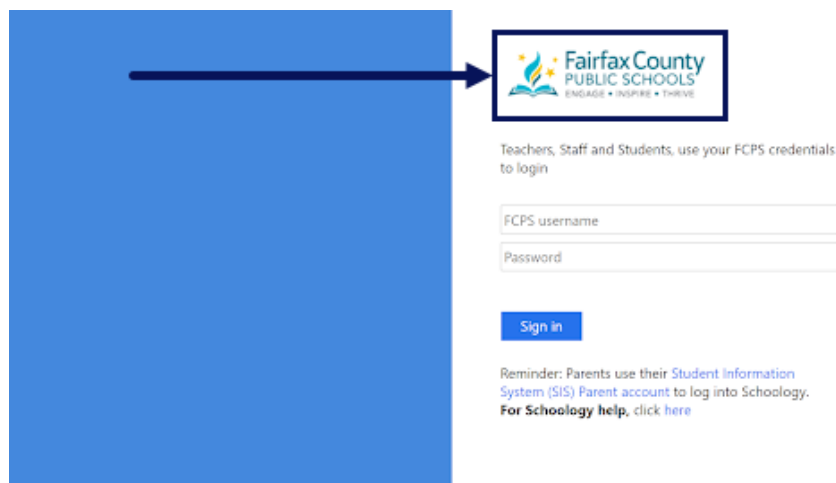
Fairfax County
PUBLIC SCHOOLS
ENGAGE • INSPIRE • THRIVE

Teachers, Staff and Students, use your FCPS credentials to login

FCPS username

Password

Sign in

Reminder: Parents use their Student Information System (SIS) Parent account to log into Schoology.
**For Schoology help**, click here